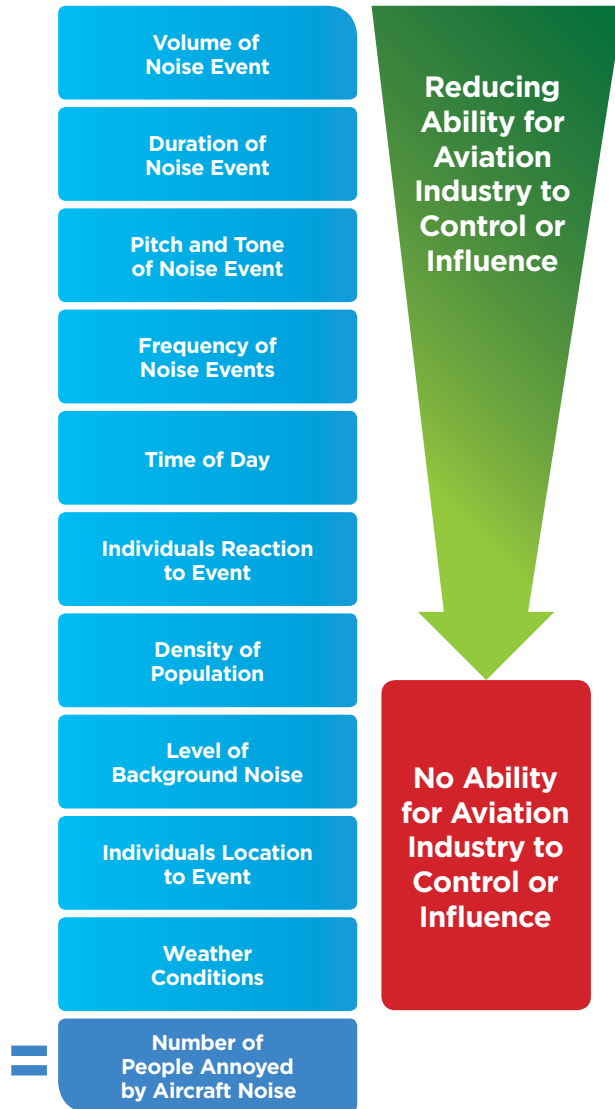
Volume of Noise Event

Duration of Noise Event

Pitch and Tone of Noise Event

Frequency of Noise Events

Time of Day

Individuals Reaction to Event

Density of Population

Level of Background Noise

Individuals Location to Event

Weather Conditions

= Number of People Annoyed by Aircraft Noise

Reducing Ability for Aviation Industry to Control or Influence

No Ability for Aviation Industry to Control or Influence